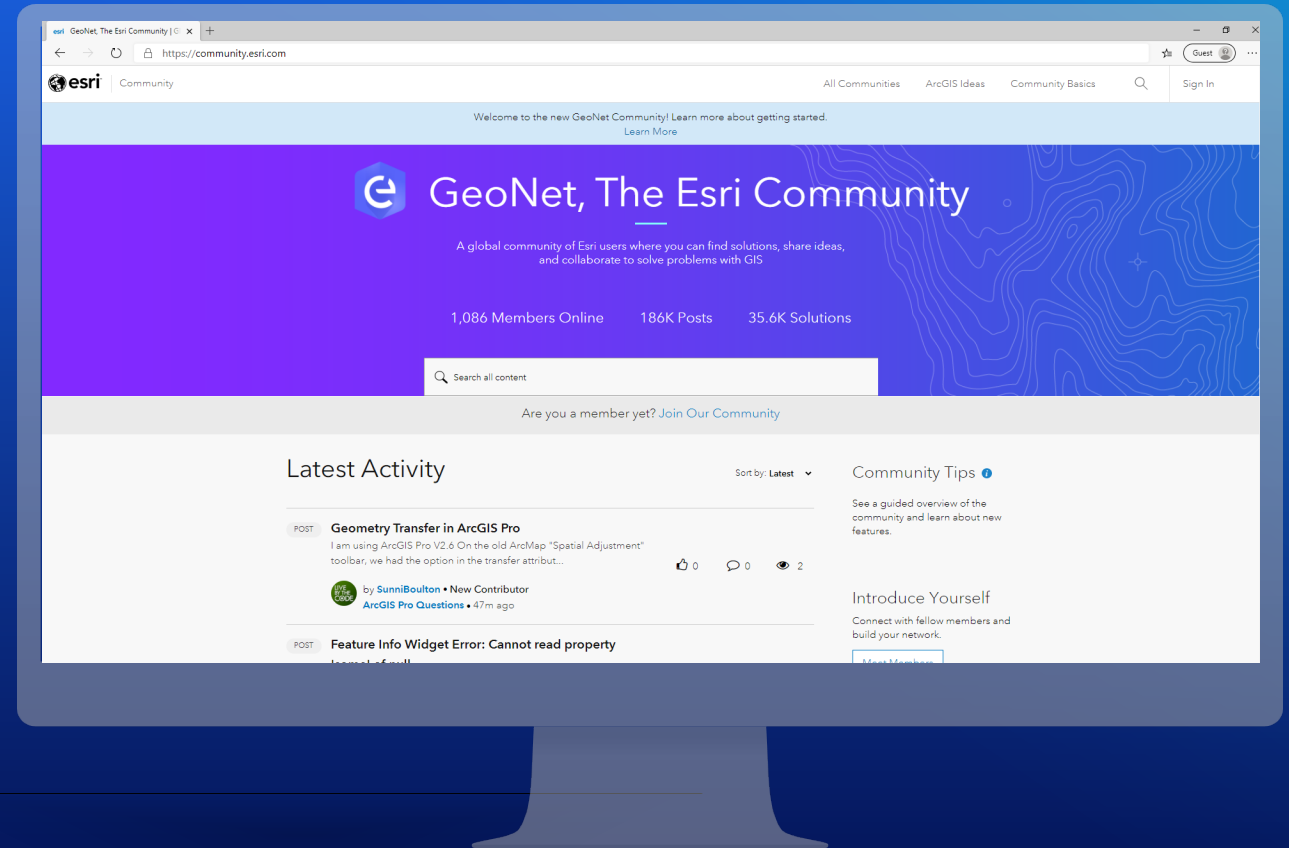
esri GeoNet, The Esri Community | G ×
https://community.esri.com
Guest

esri Community
All Communities ArcGIS Ideas Community Basics Sign In

Welcome to the new GeoNet Community! Learn more about getting started.
Learn More

GeoNet, The Esri Community

A global community of Esri users where you can find solutions, share ideas, and collaborate to solve problems with GIS

1,086 Members Online 186K Posts 35.6K Solutions

Search all content

Are you a member yet? Join Our Community

Latest Activity
Sort by: Latest

POST
Geometry Transfer in ArcGIS Pro
I am using ArcGIS Pro V2.6 On the old ArcMap "Spatial Adjustment" toolbar, we had the option in the transfer attribut...
0 0 2
by SunniBoulton • New Contributor
ArcGIS Pro Questions • 47m ago

POST
Feature Info Widget Error: Cannot read property
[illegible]

Community Tips
See a guided overview of the community and learn about new features.

Introduce Yourself
Connect with fellow members and build your network.
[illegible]